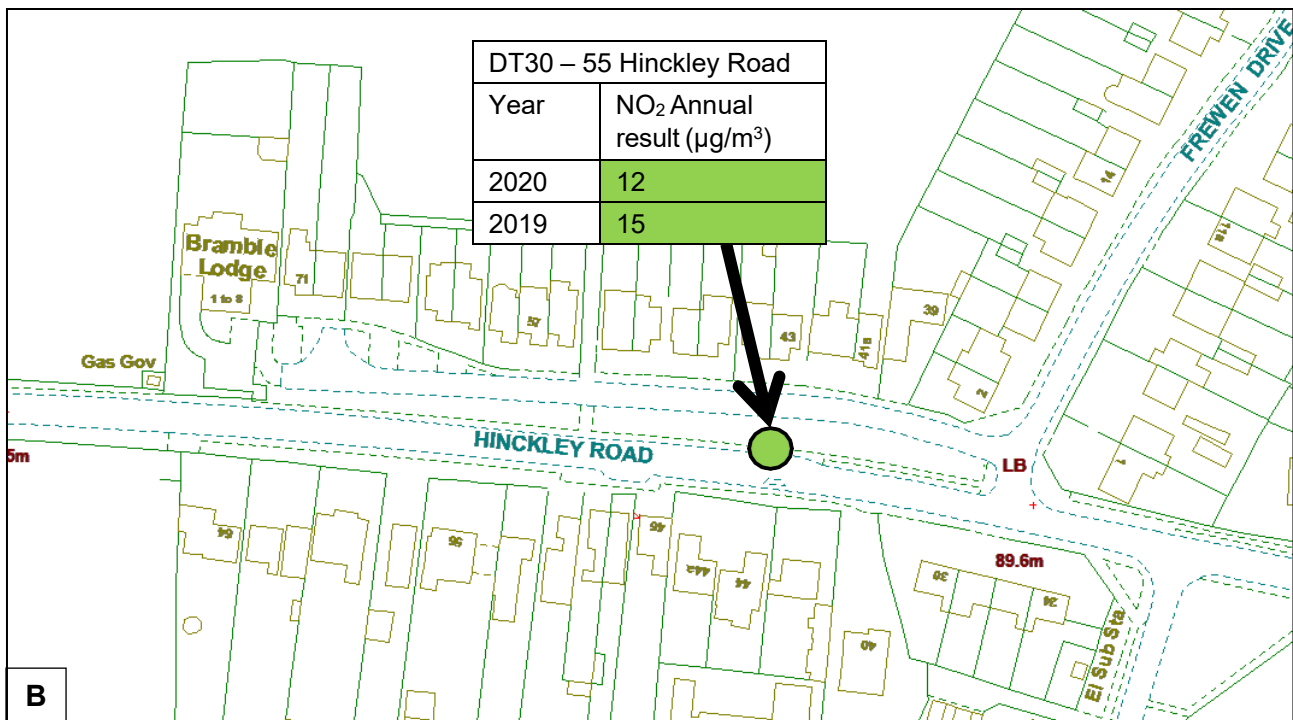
DT30 – 55 Hinckley Road

| Year | $NO_2$ Annual result ($\mu g/m^3$) |
|---|---|
| 2020 | 12 |
| 2019 | 15 |

FREWEN DRIVE

14

118

Bramble Lodge

1 to 8

71

57

43

41a

39

2

1

Gas Gov

HINCKLEY ROAD

LB

5m

64

56

46

44a

44

30

34

89.6m

40

El Sub Sta

B